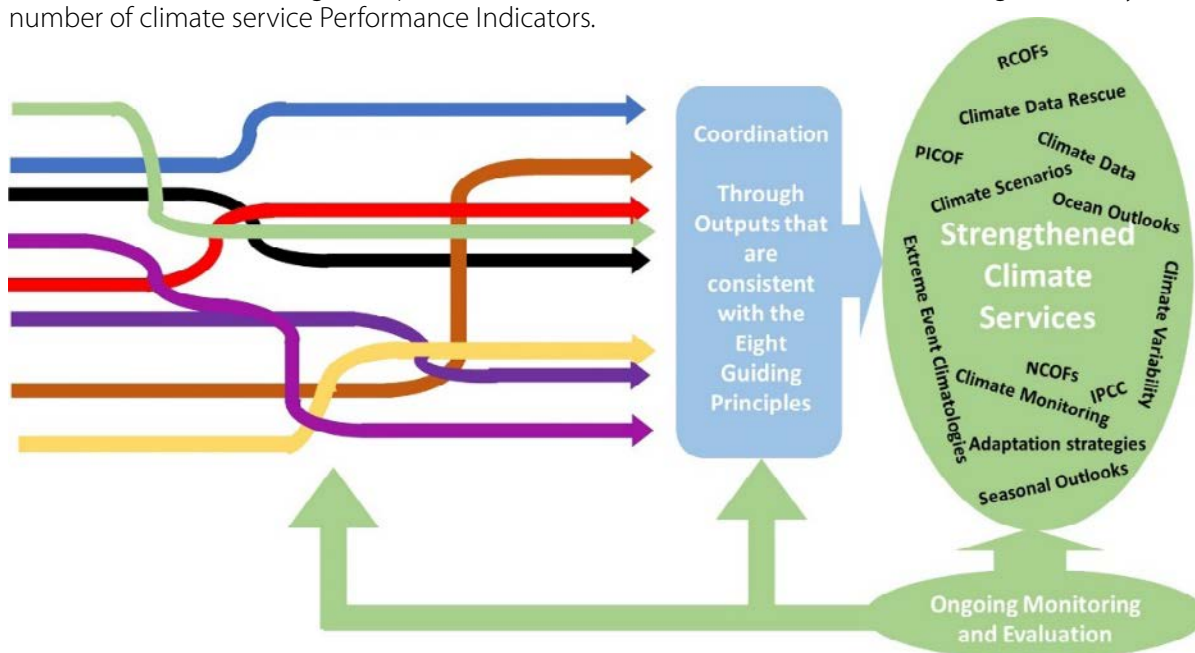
number of climate service Performance Indicators.

Coordination

Through Outputs that are consistent with the Eight Guiding Principles

RCOFs
Climate Data Rescue
PICOF
Climate Data
Climate Scenarios
Ocean Outlooks
Strengthened Climate Services
Extreme Event Climatologies
Climate Variability
NCOFs
Climate Monitoring
IPCC
Adaptation strategies
Seasonal Outlooks

Ongoing Monitoring and Evaluation